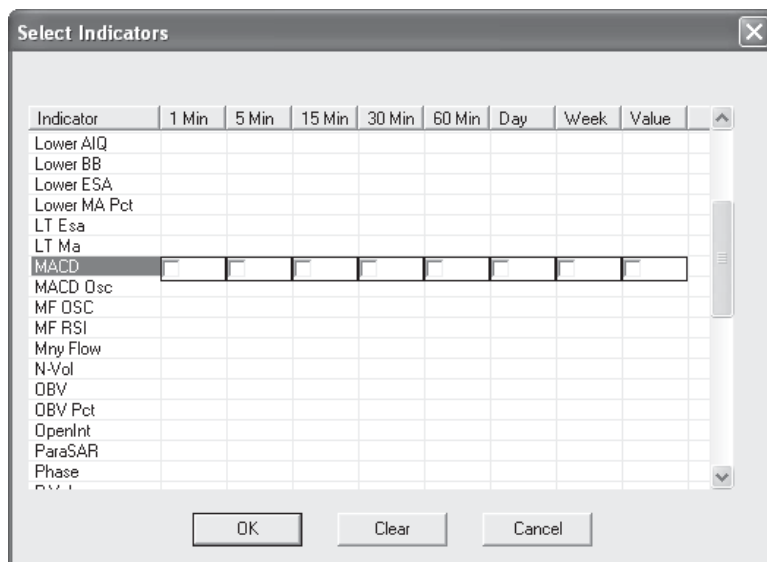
Select Indicators

| Indicator | 1 Min | 5 Min | 15 Min | 30 Min | 60 Min | Day | Week | Value |
|---|---|---|---|---|---|---|---|---|
| Lower AIQ | | | | | | | | |
| Lower BB | | | | | | | | |
| Lower ESA | | | | | | | | |
| Lower MA Pct | | | | | | | | |
| LT Esa | | | | | | | | |
| LT Ma | | | | | | | | |
| MACD | | | | | | | | |
| MACD Osc | | | | | | | | |
| MF OSC | | | | | | | | |
| MF RSI | | | | | | | | |
| Mny Flow | | | | | | | | |
| N-Vol | | | | | | | | |
| OBV | | | | | | | | |
| OBV Pct | | | | | | | | |
| OpenInt | | | | | | | | |
| ParaSAR | | | | | | | | |
| Phase | | | | | | | | |
| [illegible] | | | | | | | | |

OK Clear Cancel